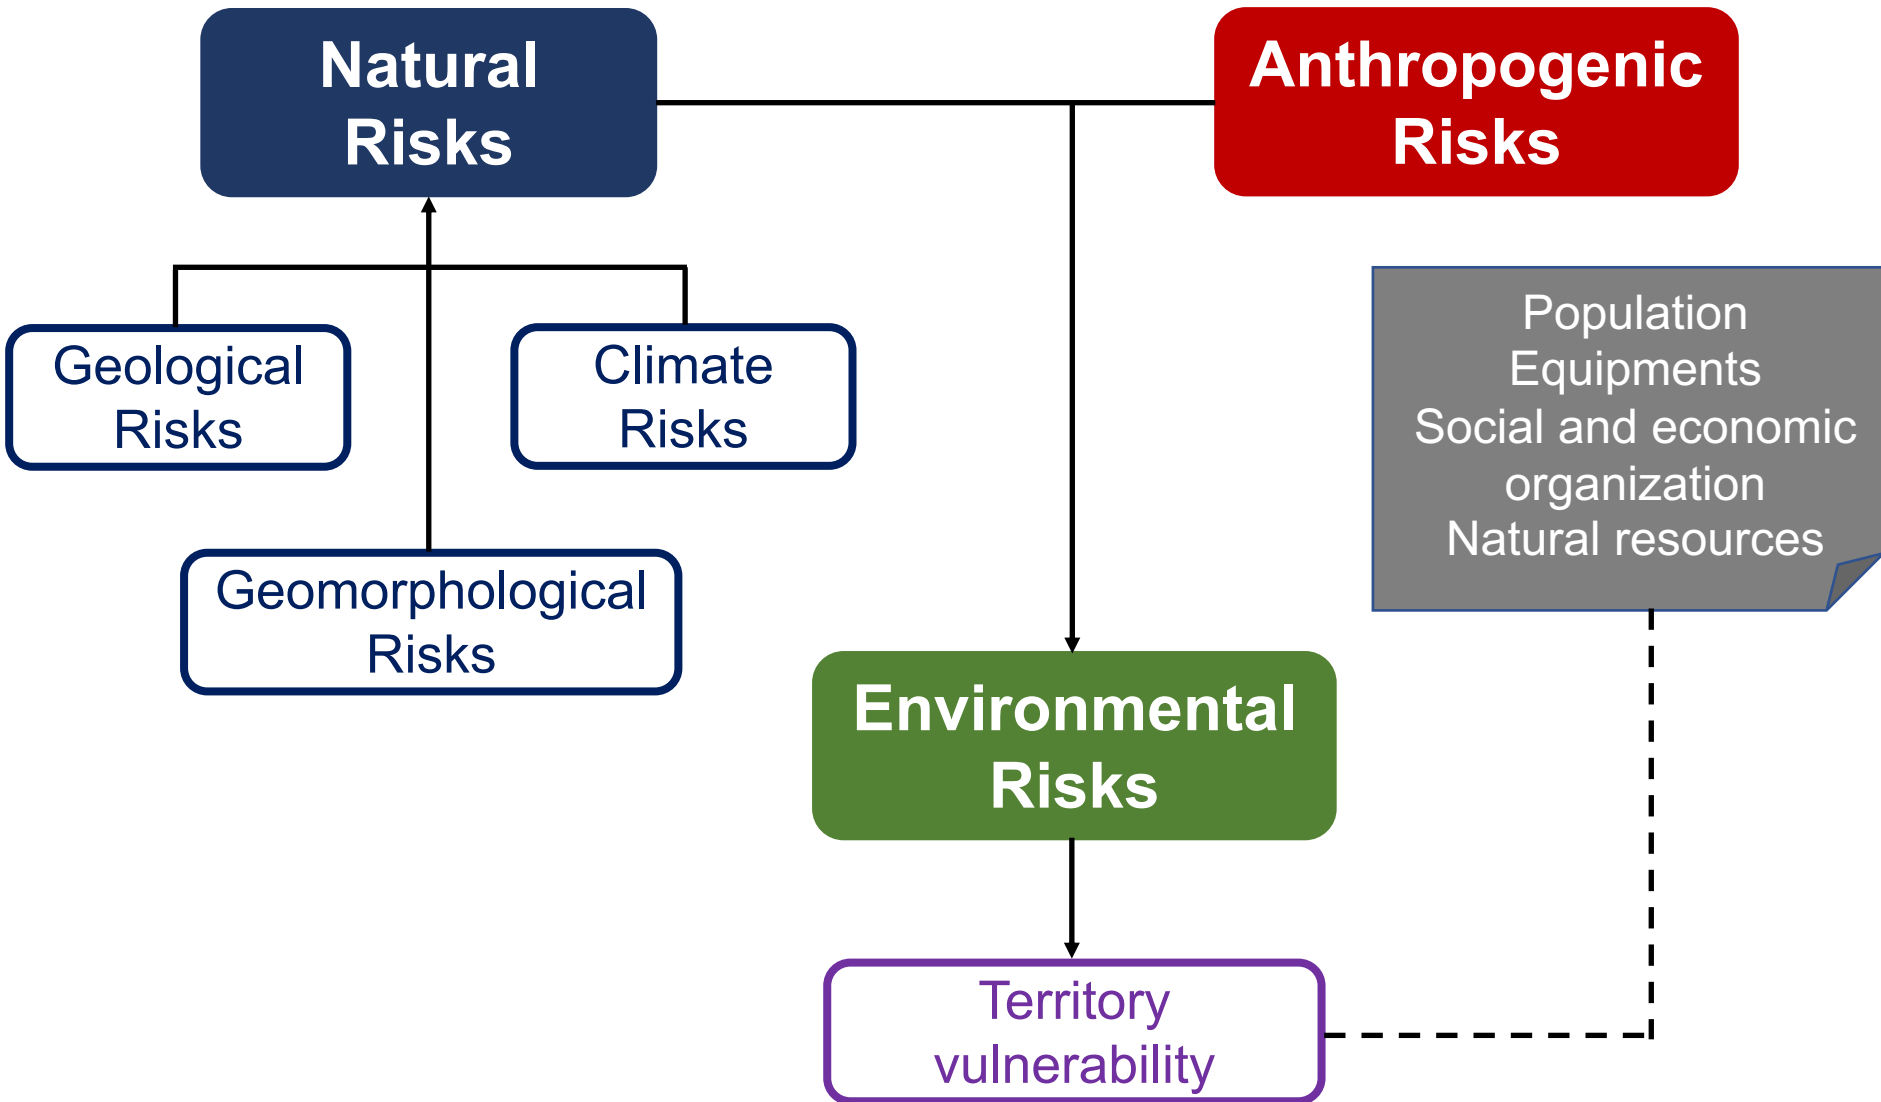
Natural Risks

Anthropogenic Risks

Geological Risks

Climate Risks

Geomorphological Risks

Population
Equipments
Social and economic organization
Natural resources

Environmental Risks

Territory vulnerability